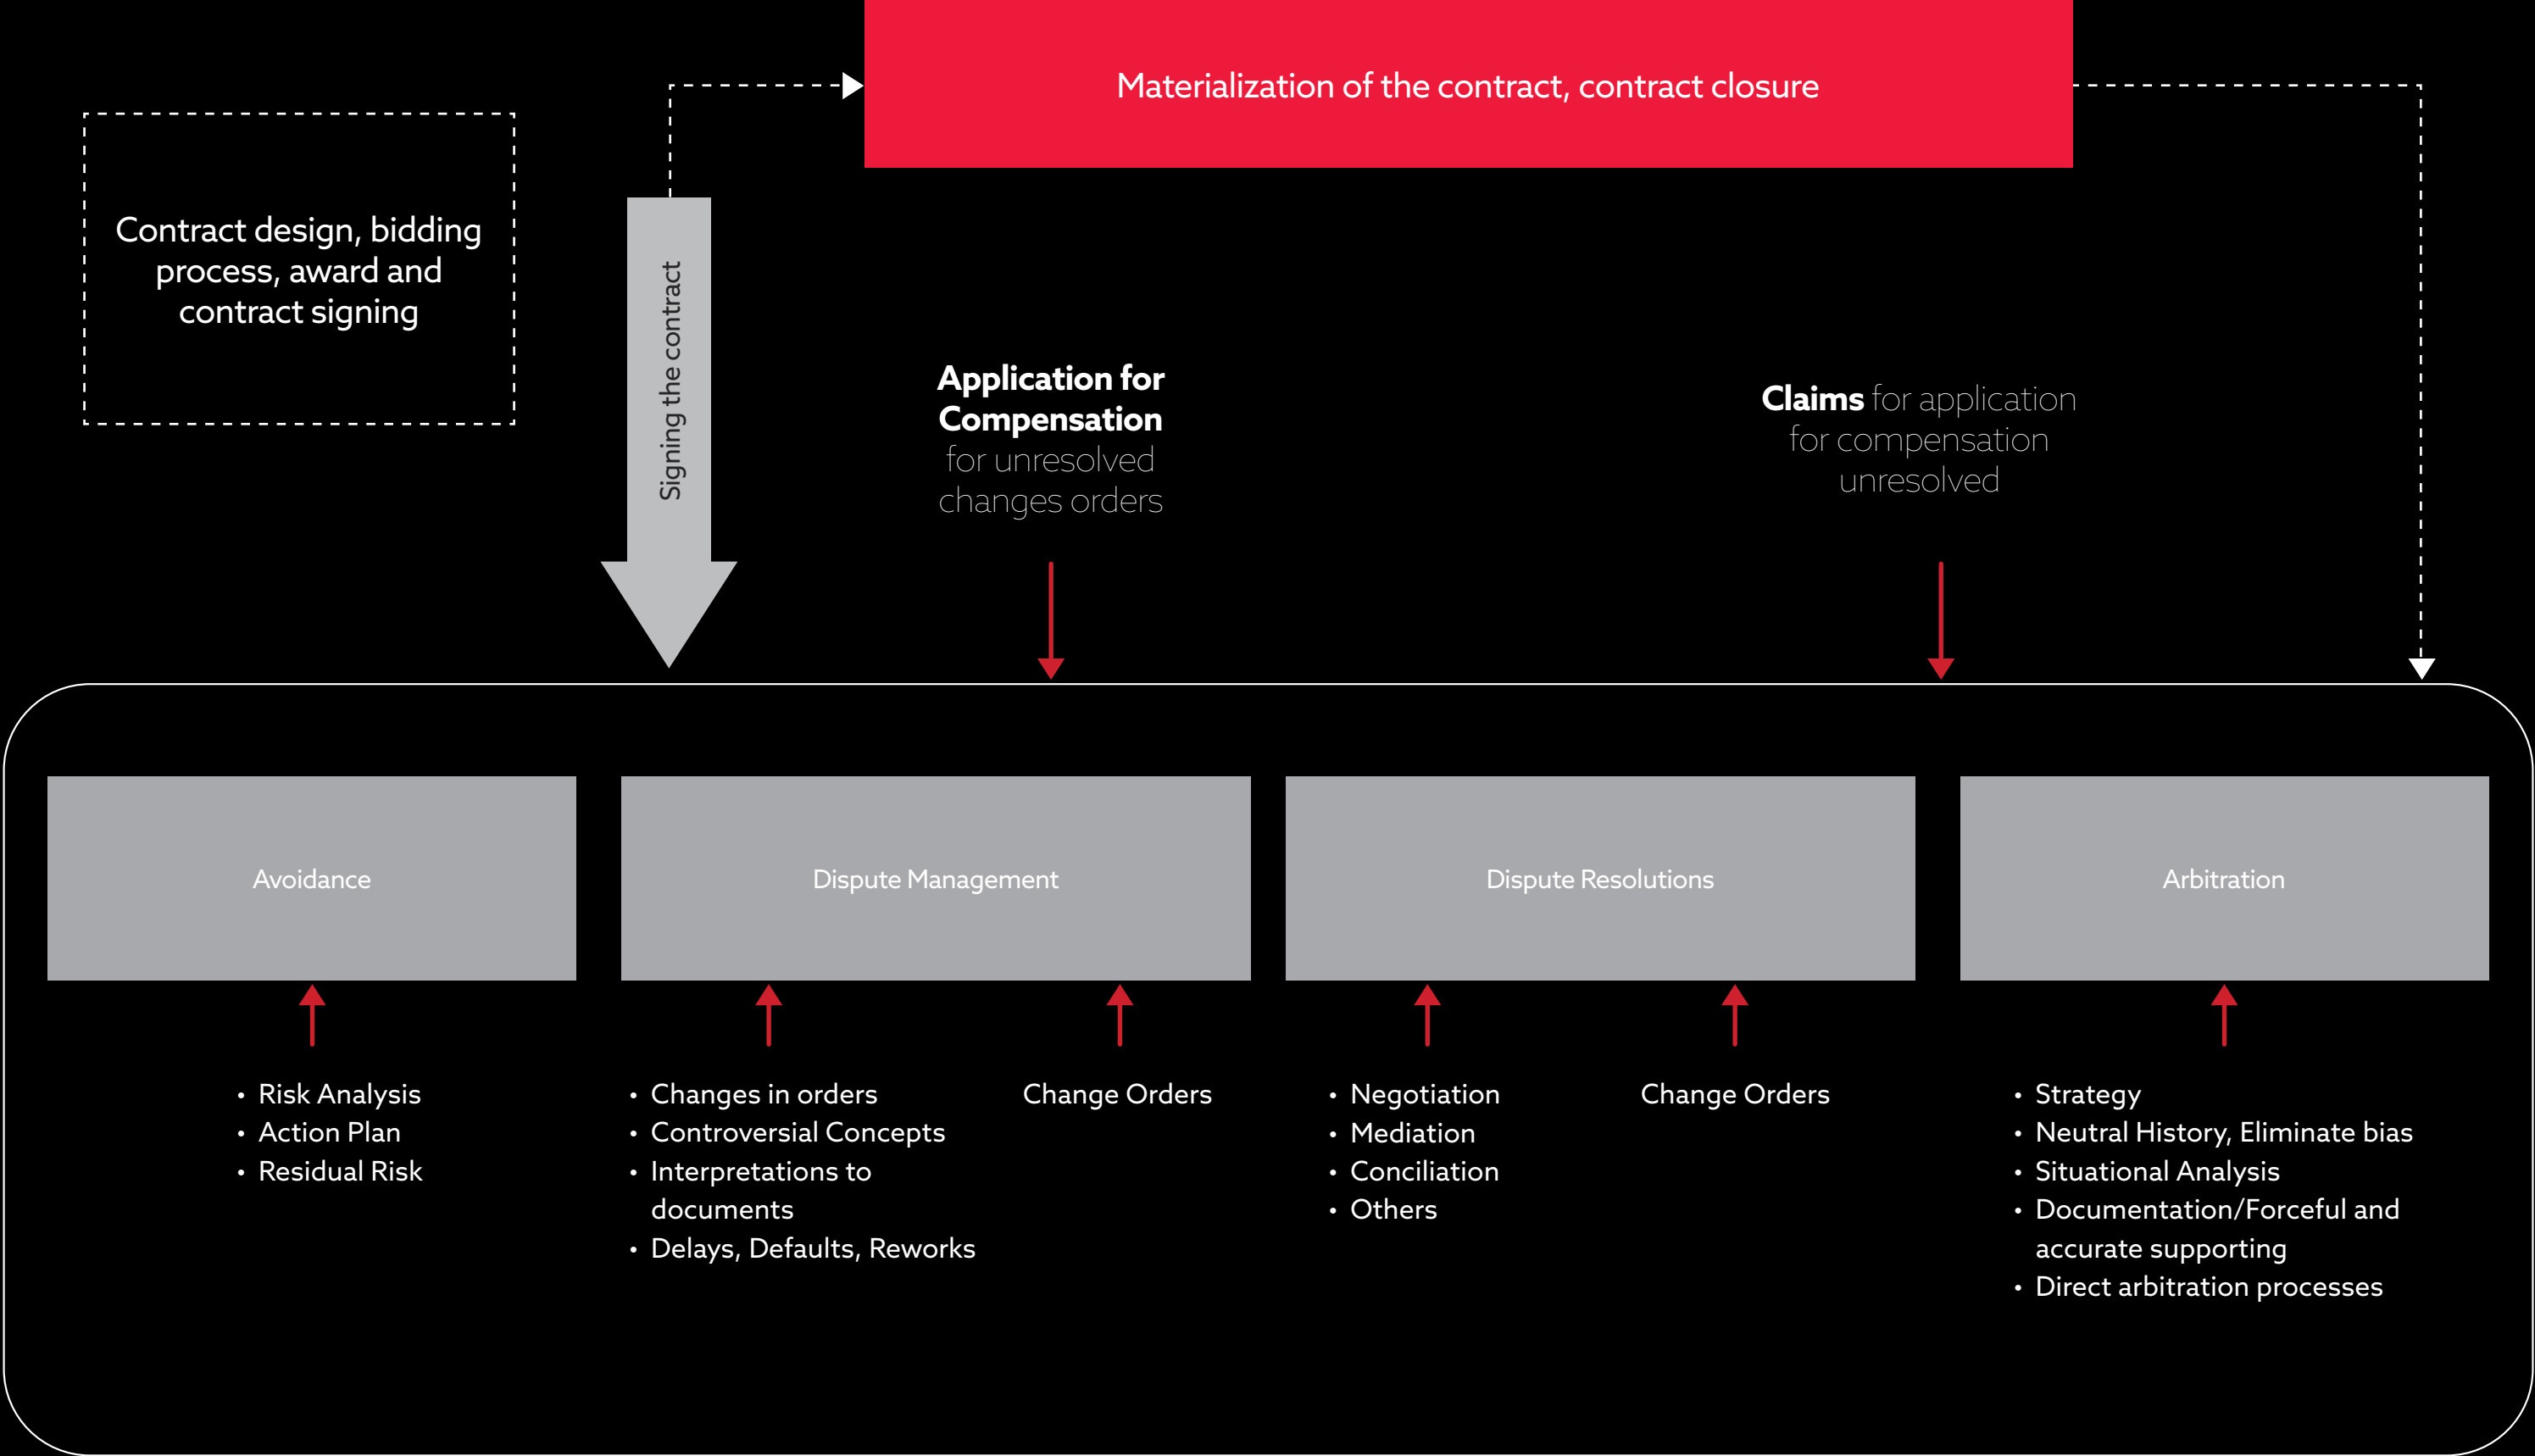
Contract design, bidding process, award and contract signing

Signing the contract

Materialization of the contract, contract closure

**Application for Compensation** for unresolved changes orders

**Claims** for application for compensation unresolved

Avoidance

Dispute Management

Dispute Resolutions

Arbitration

- Risk Analysis
- Action Plan
- Residual Risk

- Changes in orders
- Controversial Concepts
- Interpretations to documents
- Delays, Defaults, Reworks

Change Orders

- Negotiation
- Mediation
- Conciliation
- Others

Change Orders

- Strategy
- Neutral History, Eliminate bias
- Situational Analysis
- Documentation/Forceful and accurate supporting
- Direct arbitration processes